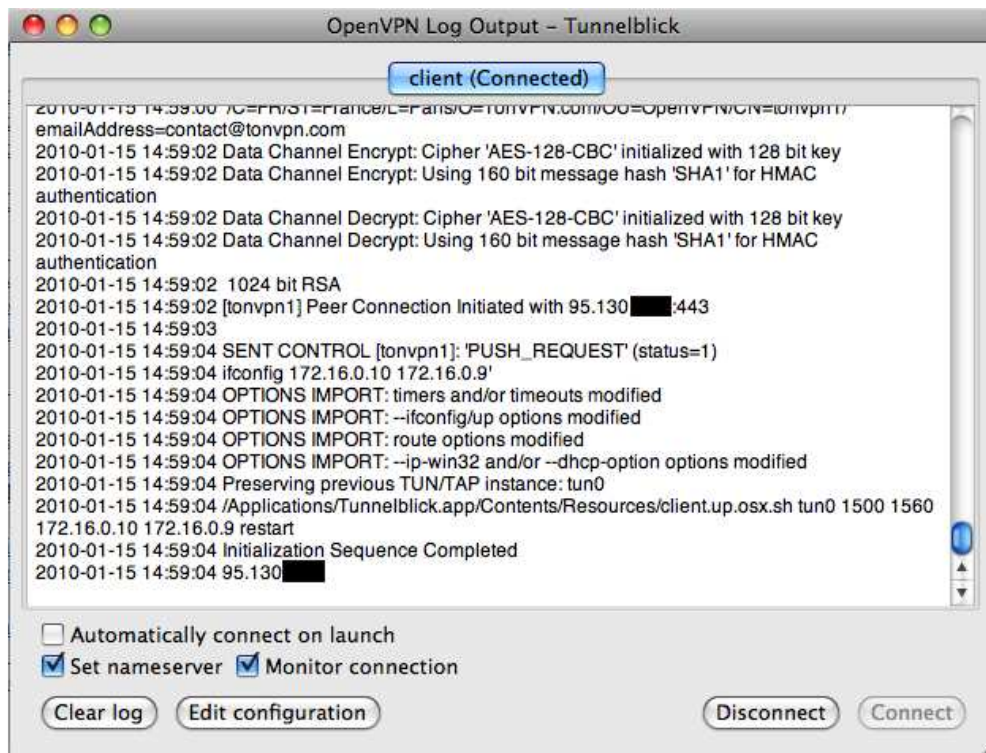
OpenVPN Log Output – Tunnelblick

client (Connected)

2010-01-15 14:59:00 /C=FR/ST=France/L=Paris/O=TonVPN.com/OU=OpenVPN/CN=tonvpn1/emailAddress=contact@tonvpn.com
2010-01-15 14:59:02 Data Channel Encrypt: Cipher 'AES-128-CBC' initialized with 128 bit key
2010-01-15 14:59:02 Data Channel Encrypt: Using 160 bit message hash 'SHA1' for HMAC authentication
2010-01-15 14:59:02 Data Channel Decrypt: Cipher 'AES-128-CBC' initialized with 128 bit key
2010-01-15 14:59:02 Data Channel Decrypt: Using 160 bit message hash 'SHA1' for HMAC authentication
2010-01-15 14:59:02 1024 bit RSA
2010-01-15 14:59:02 [tonvpn1] Peer Connection Initiated with 95.130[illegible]:443
2010-01-15 14:59:03
2010-01-15 14:59:04 SENT CONTROL [tonvpn1]: 'PUSH_REQUEST' (status=1)
2010-01-15 14:59:04 ifconfig 172.16.0.10 172.16.0.9'
2010-01-15 14:59:04 OPTIONS IMPORT: timers and/or timeouts modified
2010-01-15 14:59:04 OPTIONS IMPORT: --ifconfig/up options modified
2010-01-15 14:59:04 OPTIONS IMPORT: route options modified
2010-01-15 14:59:04 OPTIONS IMPORT: --ip-win32 and/or --dhcp-option options modified
2010-01-15 14:59:04 Preserving previous TUN/TAP instance: tun0
2010-01-15 14:59:04 /Applications/Tunnelblick.app/Contents/Resources/client.up.osx.sh tun0 1500 1560 172.16.0.10 172.16.0.9 restart
2010-01-15 14:59:04 Initialization Sequence Completed
2010-01-15 14:59:04 95.130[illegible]

Automatically connect on launch
Set nameserver Monitor connection

Clear log Edit configuration Disconnect Connect